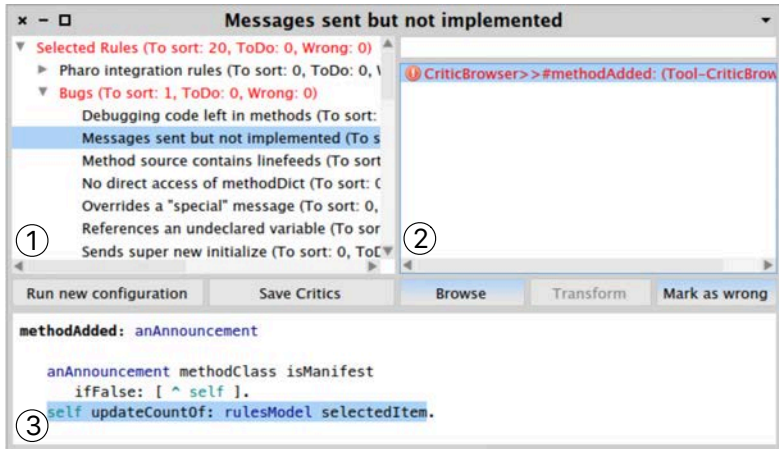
× − □ Messages sent but not implemented ▾

▼ Selected Rules (To sort: 20, ToDo: 0, Wrong: 0)
► Pharo integration rules (To sort: 0, ToDo: 0, \
▼ Bugs (To sort: 1, ToDo: 0, Wrong: 0)
Debugging code left in methods (To sort:
Messages sent but not implemented (To s
Method source contains linefeeds (To sort
No direct access of methodDict (To sort: 0
Overrides a "special" message (To sort: 0,
References an undeclared variable (To sor
Sends super new initialize (To sort: 0, ToD

①

CriticBrowser>>#methodAdded: (Tool-CriticBrow

②

Run new configuration | Save Critics | Browse | Transform | Mark as wrong

methodAdded: anAnnouncement

anAnnouncement methodClass isManifest
ifFalse: [ ^ self ].
self updateCountOf: rulesModel selectedItem.

③